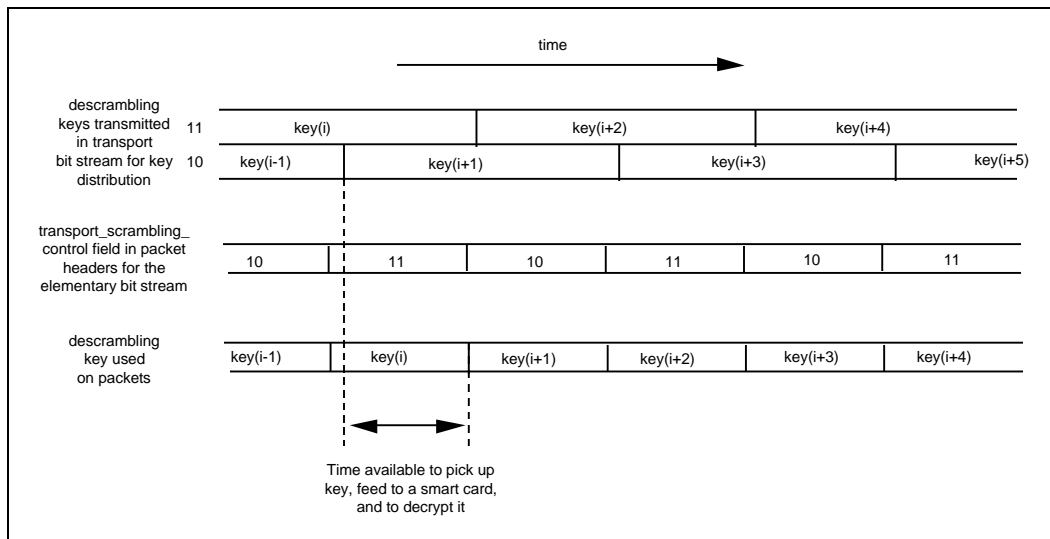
time

descrambling keys transmitted in transport bit stream for key distribution

11

10

key(i)

key(i+2)

key(i+4)

key(i-1)

key(i+1)

key(i+3)

key(i+5)

transport_scrambling_ control field in packet headers for the elementary bit stream

| 10 | 11 | 10 | 11 | 10 | 11 |
|---|---|---|---|---|---|

descrambling key used on packets

| key(i-1) | key(i) | key(i+1) | key(i+2) | key(i+3) | key(i+4) |
|---|---|---|---|---|---|

Time available to pick up key, feed to a smart card, and to decrypt it